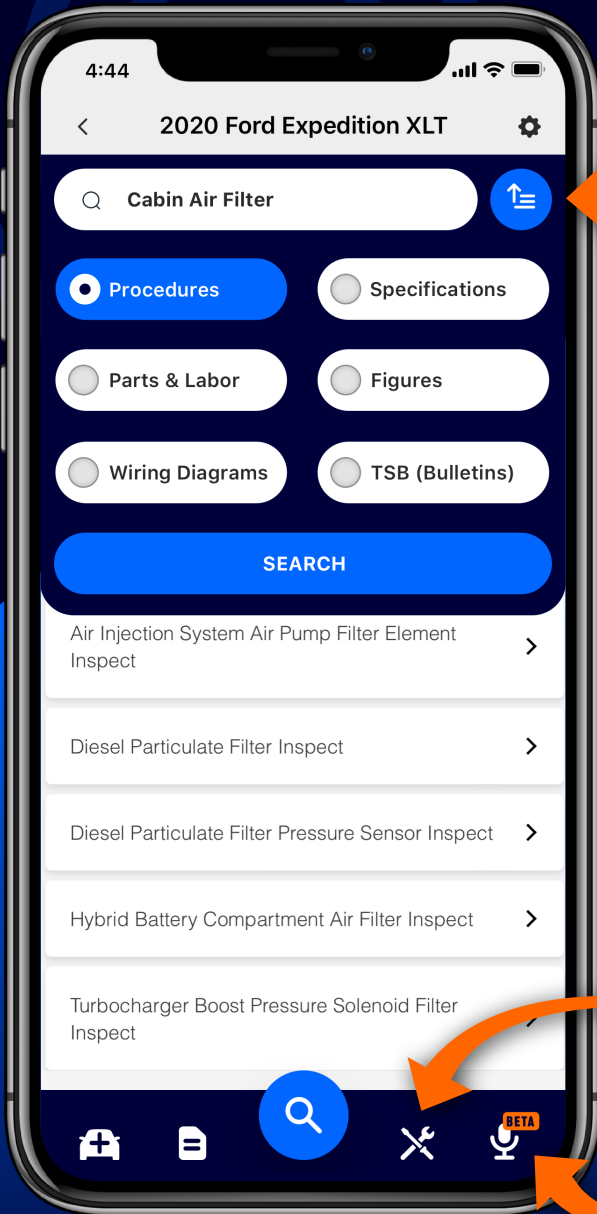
4:44

2020 Ford Expedition XLT

Cabin Air Filter

Procedures

Specifications

Parts & Labor

Figures

Wiring Diagrams

TSB (Bulletins)

SEARCH

Air Injection System Air Pump Filter Element Inspect

Diesel Particulate Filter Inspect

Diesel Particulate Filter Pressure Sensor Inspect

Hybrid Battery Compartment Air Filter Inspect

Turbocharger Boost Pressure Solenoid Filter Inspect

BETA